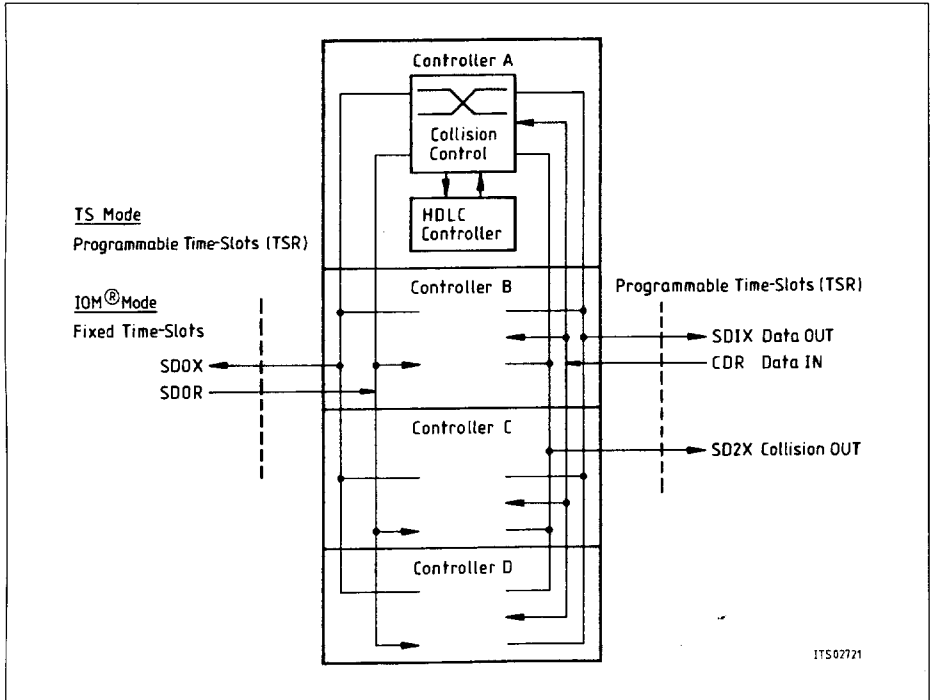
Controller A

Collision Control

HDLC Controller

TS Mode

Programmable Time-Slots (TSR)

IOM® Mode

Fixed Time-Slots

SD0X

SD0R

Controller B

Programmable Time-Slots (TSR)

SD1X Data OUT

CDR Data IN

Controller C

SD2X Collision OUT

Controller D

ITS02721